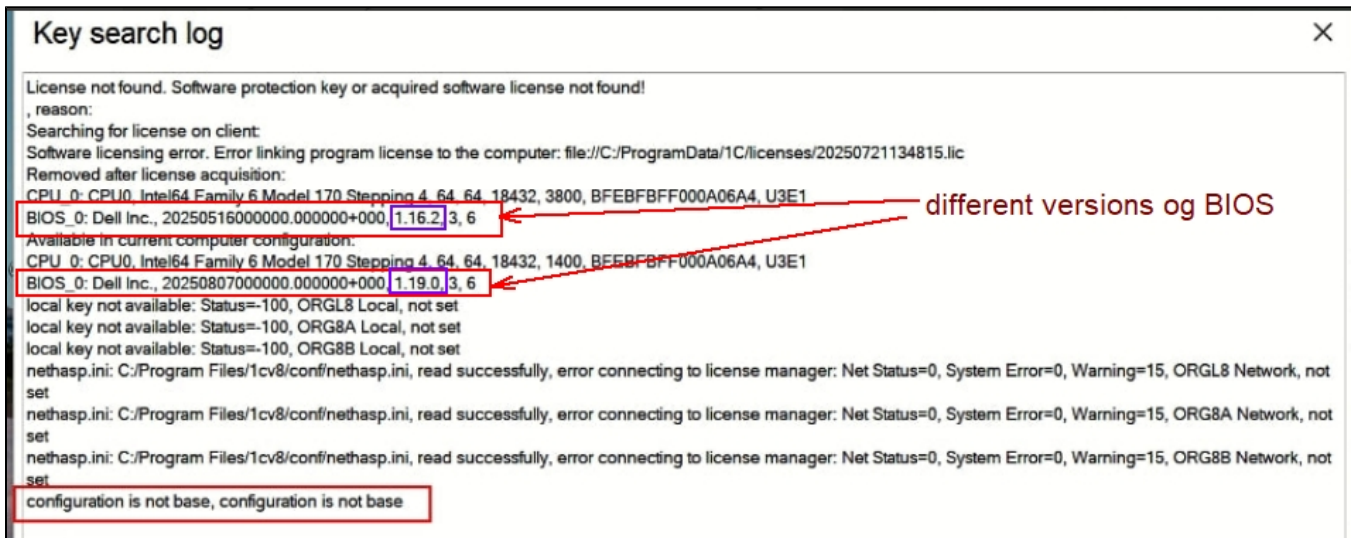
Key search log ×

License not found. Software protection key or acquired software license not found!
, reason:
Searching for license on client:
Software licensing error. Error linking program license to the computer: file://C:/ProgramData/1C/licenses/20250721134815.lic
Removed after license acquisition:
CPU_0: CPU0, Intel64 Family 6 Model 170 Stepping 4, 64, 64, 18432, 3800, BFEBFBFF000A06A4, U3E1
BIOS_0: Dell Inc., 20250516000000.000000+000, 1.16.2, 3, 6
Available in current computer configuration:
CPU_0: CPU0, Intel64 Family 6 Model 170 Stepping 4, 64, 64, 18432, 1400, BFEBFBFF000A06A4, U3E1
BIOS_0: Dell Inc., 20250807000000.000000+000, 1.19.0, 3, 6
local key not available: Status=-100, ORGL8 Local, not set
local key not available: Status=-100, ORG8A Local, not set
local key not available: Status=-100, ORG8B Local, not set
nethasp.ini: C:/Program Files/1cv8/conf/nethasp.ini, read successfully, error connecting to license manager: Net Status=0, System Error=0, Warning=15, ORGL8 Network, not set
nethasp.ini: C:/Program Files/1cv8/conf/nethasp.ini, read successfully, error connecting to license manager: Net Status=0, System Error=0, Warning=15, ORG8A Network, not set
nethasp.ini: C:/Program Files/1cv8/conf/nethasp.ini, read successfully, error connecting to license manager: Net Status=0, System Error=0, Warning=15, ORG8B Network, not set
configuration is not base, configuration is not base

different versions og BIOS